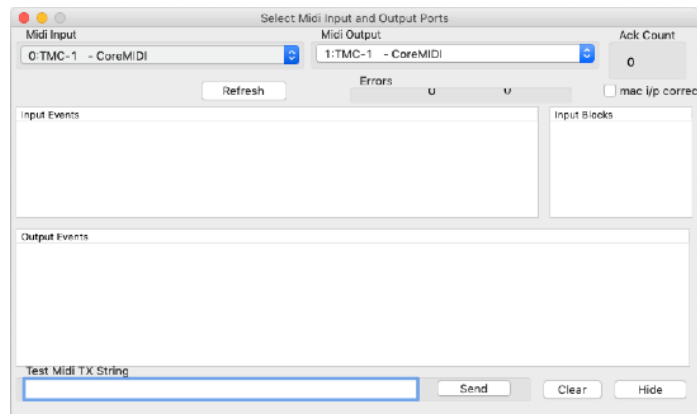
Select Midi Input and Output Ports

Midi Input

0:TMC-1 - CoreMIDI

Midi Output

1:TMC-1 - CoreMIDI

Ack Count

0

Refresh

Errors

0

0

mac i/p correc

Input Events

Input Blocks

Output Events

Test Midi TX String

Send

Clear

Hide